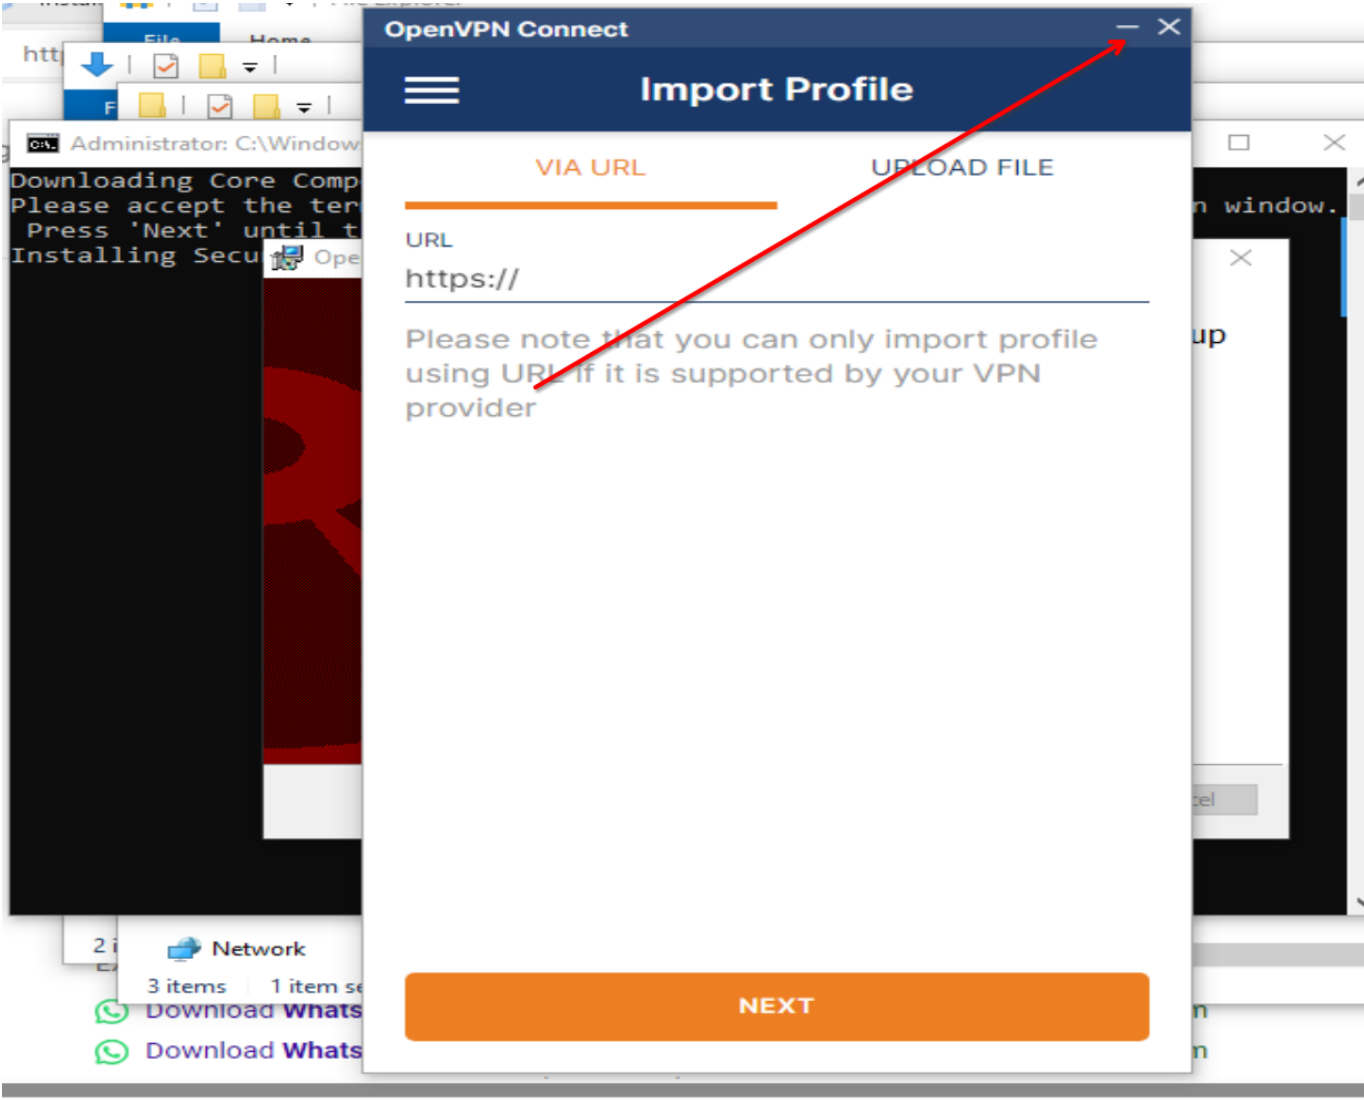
OpenVPN Connect

Import Profile

VIA URL

UPLOAD FILE

URL

https://

Please note that you can only import profile using URL if it is supported by your VPN provider

NEXT

File
Home
htt
F
Administrator: C:\Window
Downloading Core Comp
Please accept the ter
Press 'Next' until t
Installing Secu
Ope
n window.
up
cel
2 i
Network
3 items
1 item se
Download Whats
Download Whats
n
n